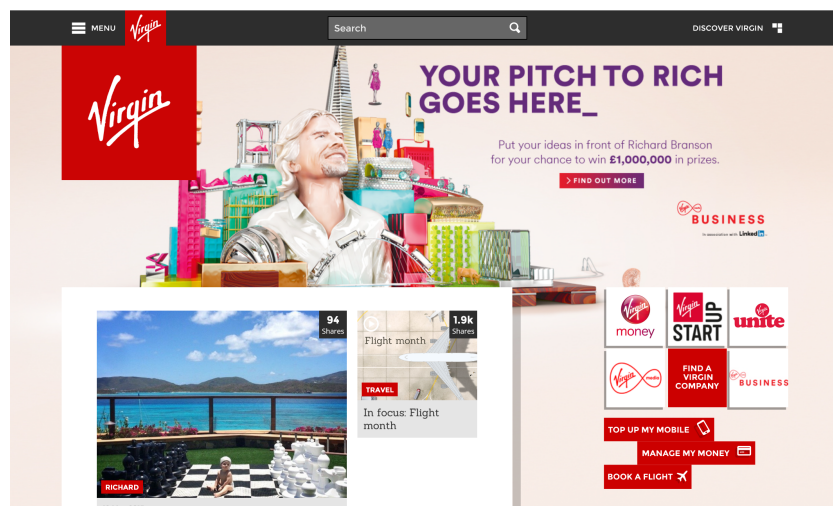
MENU Virgin

Search

DISCOVER VIRGIN

Virgin

YOUR PITCH TO RICH GOES HERE_

Put your ideas in front of Richard Branson for your chance to win £1,000,000 in prizes.

> FIND OUT MORE

Virgin BUSINESS

In association with LinkedIn

94 Shares

RICHARD

Flight month

1.9k Shares

TRAVEL

In focus: Flight month

Virgin money

Virgin START UP

Virgin unite

Virgin media

FIND A VIRGIN COMPANY

Virgin BUSINESS

TOP UP MY MOBILE

MANAGE MY MONEY

BOOK A FLIGHT